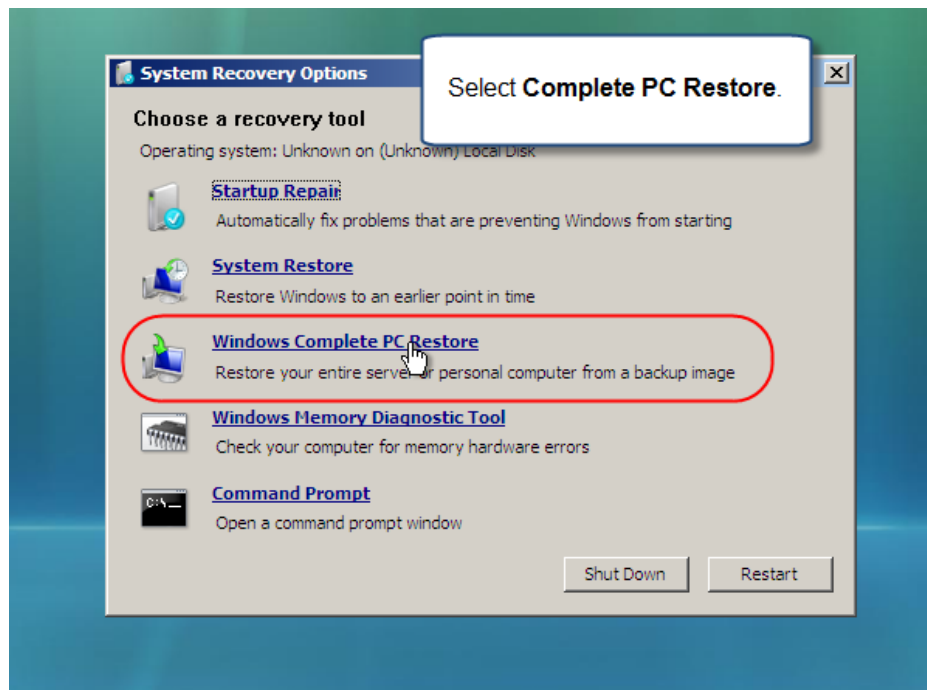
System Recovery Options

Select **Complete PC Restore**.

Choose a recovery tool

Operating system: Unknown on (Unknown) Local Disk

Startup Repair
Automatically fix problems that are preventing Windows from starting

System Restore
Restore Windows to an earlier point in time

Windows Complete PC Restore
Restore your entire server or personal computer from a backup image

Windows Memory Diagnostic Tool
Check your computer for memory hardware errors

Command Prompt
Open a command prompt window

Shut Down

Restart